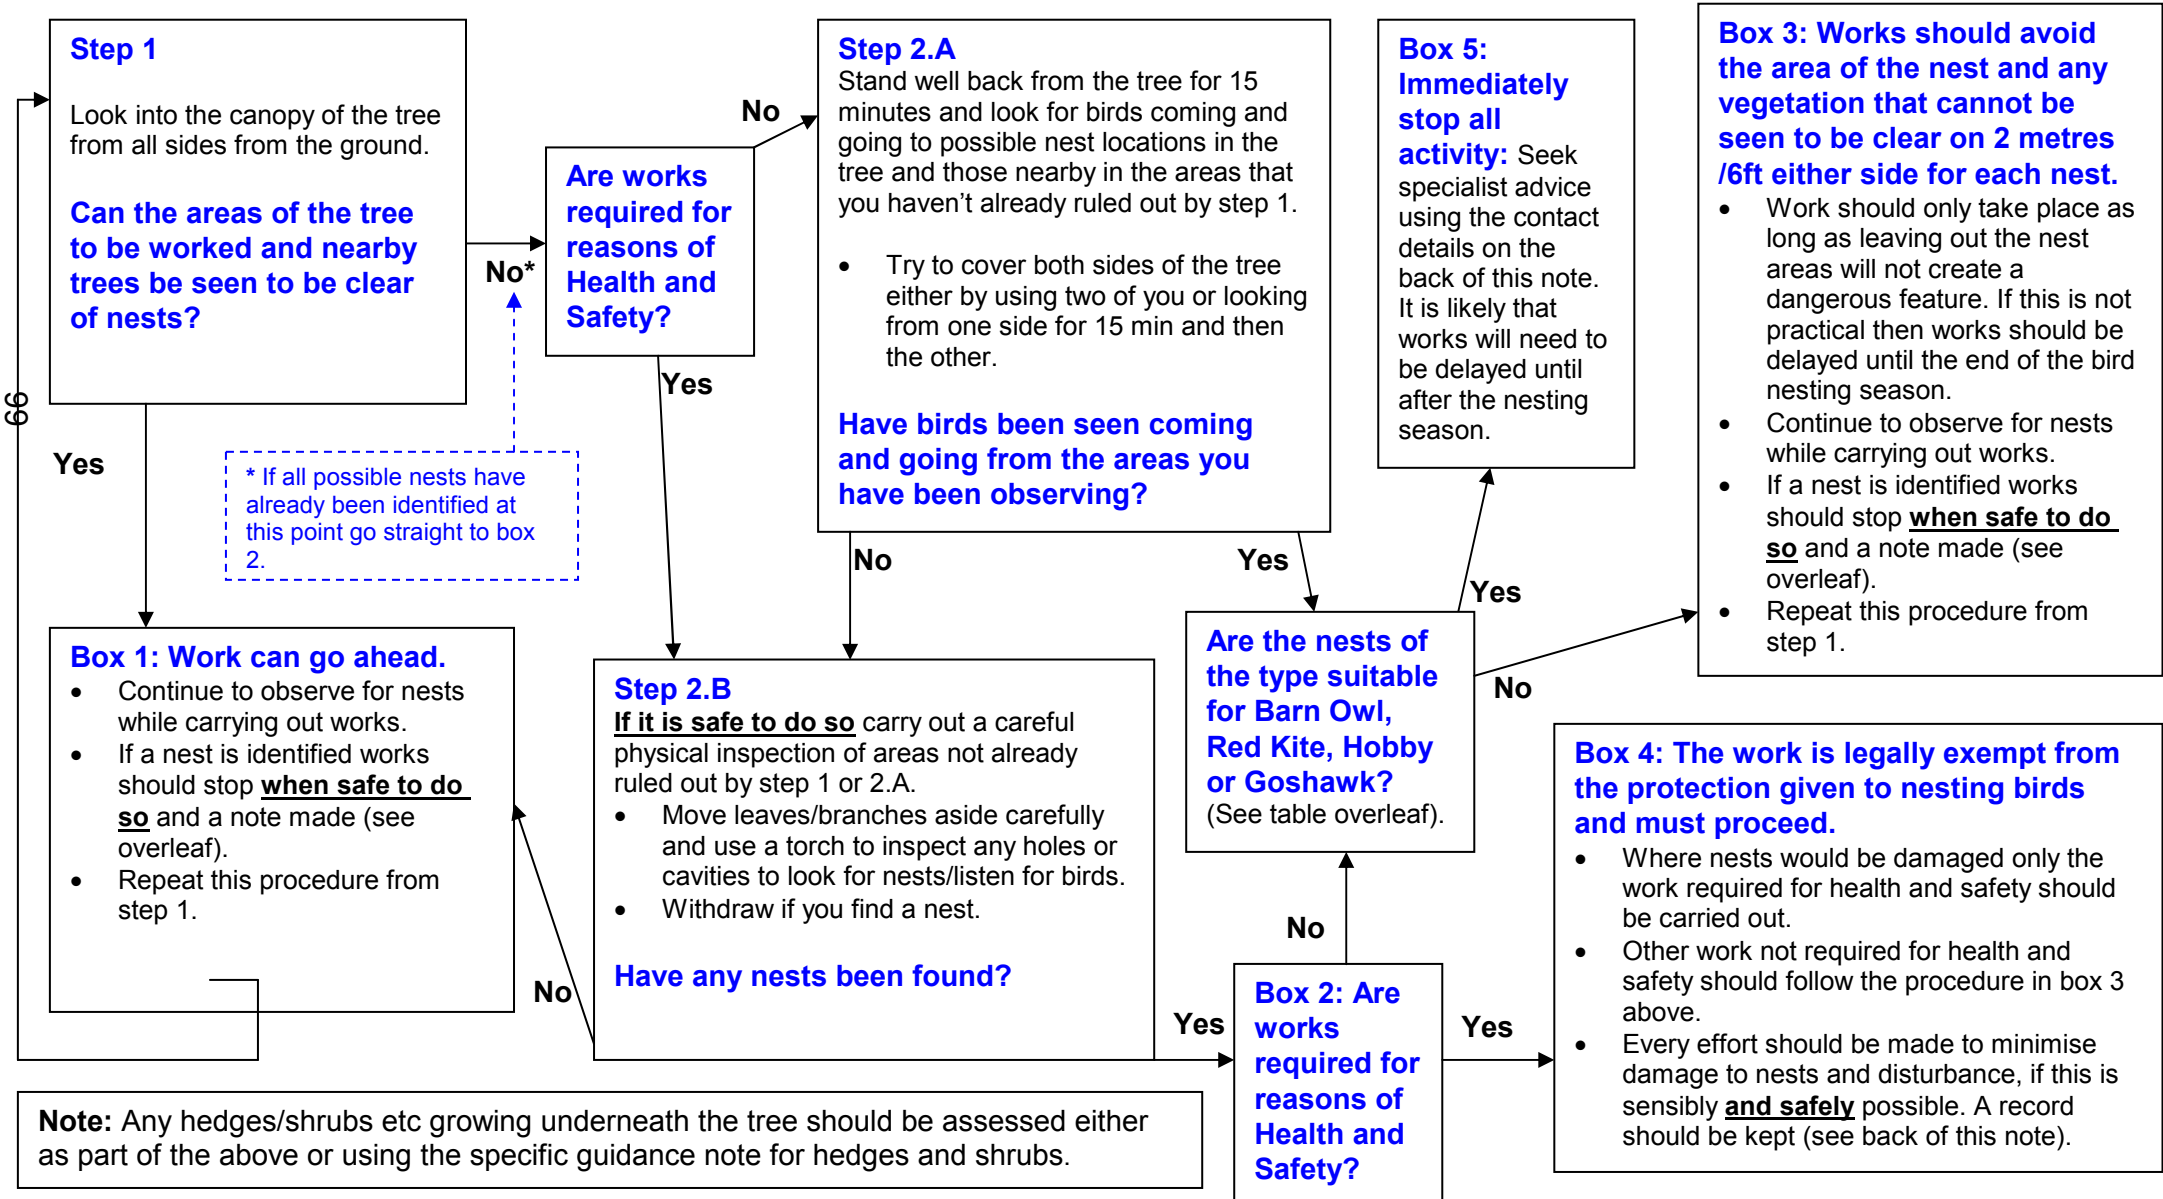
Step 1

Look into the canopy of the tree from all sides from the ground.

Can the areas of the tree to be worked and nearby trees be seen to be clear of nests?

No*

Are works required for reasons of Health and Safety?

No

Step 2.A
Stand well back from the tree for 15 minutes and look for birds coming and going to possible nest locations in the tree and those nearby in the areas that you haven't already ruled out by step 1.

• Try to cover both sides of the tree either by using two of you or looking from one side for 15 min and then the other.

Have birds been seen coming and going from the areas you have been observing?

Box 5: Immediately stop all activity: Seek specialist advice using the contact details on the back of this note. It is likely that works will need to be delayed until after the nesting season.

Box 3: Works should avoid the area of the nest and any vegetation that cannot be seen to be clear on 2 metres /6ft either side for each nest.
• Work should only take place as long as leaving out the nest areas will not create a dangerous feature. If this is not practical then works should be delayed until the end of the bird nesting season.
• Continue to observe for nests while carrying out works.
• If a nest is identified works should stop when safe to do so and a note made (see overleaf).
• Repeat this procedure from step 1.

66

Yes

* If all possible nests have already been identified at this point go straight to box 2.

Yes

No

Yes

Yes

Are the nests of the type suitable for Barn Owl, Red Kite, Hobby or Goshawk?
(See table overleaf).

No

Box 1: Work can go ahead.
• Continue to observe for nests while carrying out works.
• If a nest is identified works should stop when safe to do so and a note made (see overleaf).
• Repeat this procedure from step 1.

Step 2.B
If it is safe to do so carry out a careful physical inspection of areas not already ruled out by step 1 or 2.A.
• Move leaves/branches aside carefully and use a torch to inspect any holes or cavities to look for nests/listen for birds.
• Withdraw if you find a nest.

Have any nests been found?

No

No

Yes

Box 2: Are works required for reasons of Health and Safety?

Yes

Box 4: The work is legally exempt from the protection given to nesting birds and must proceed.
• Where nests would be damaged only the work required for health and safety should be carried out.
• Other work not required for health and safety should follow the procedure in box 3 above.
• Every effort should be made to minimise damage to nests and disturbance, if this is sensibly and safely possible. A record should be kept (see back of this note).

Note: Any hedges/shrubs etc growing underneath the tree should be assessed either as part of the above or using the specific guidance note for hedges and shrubs.